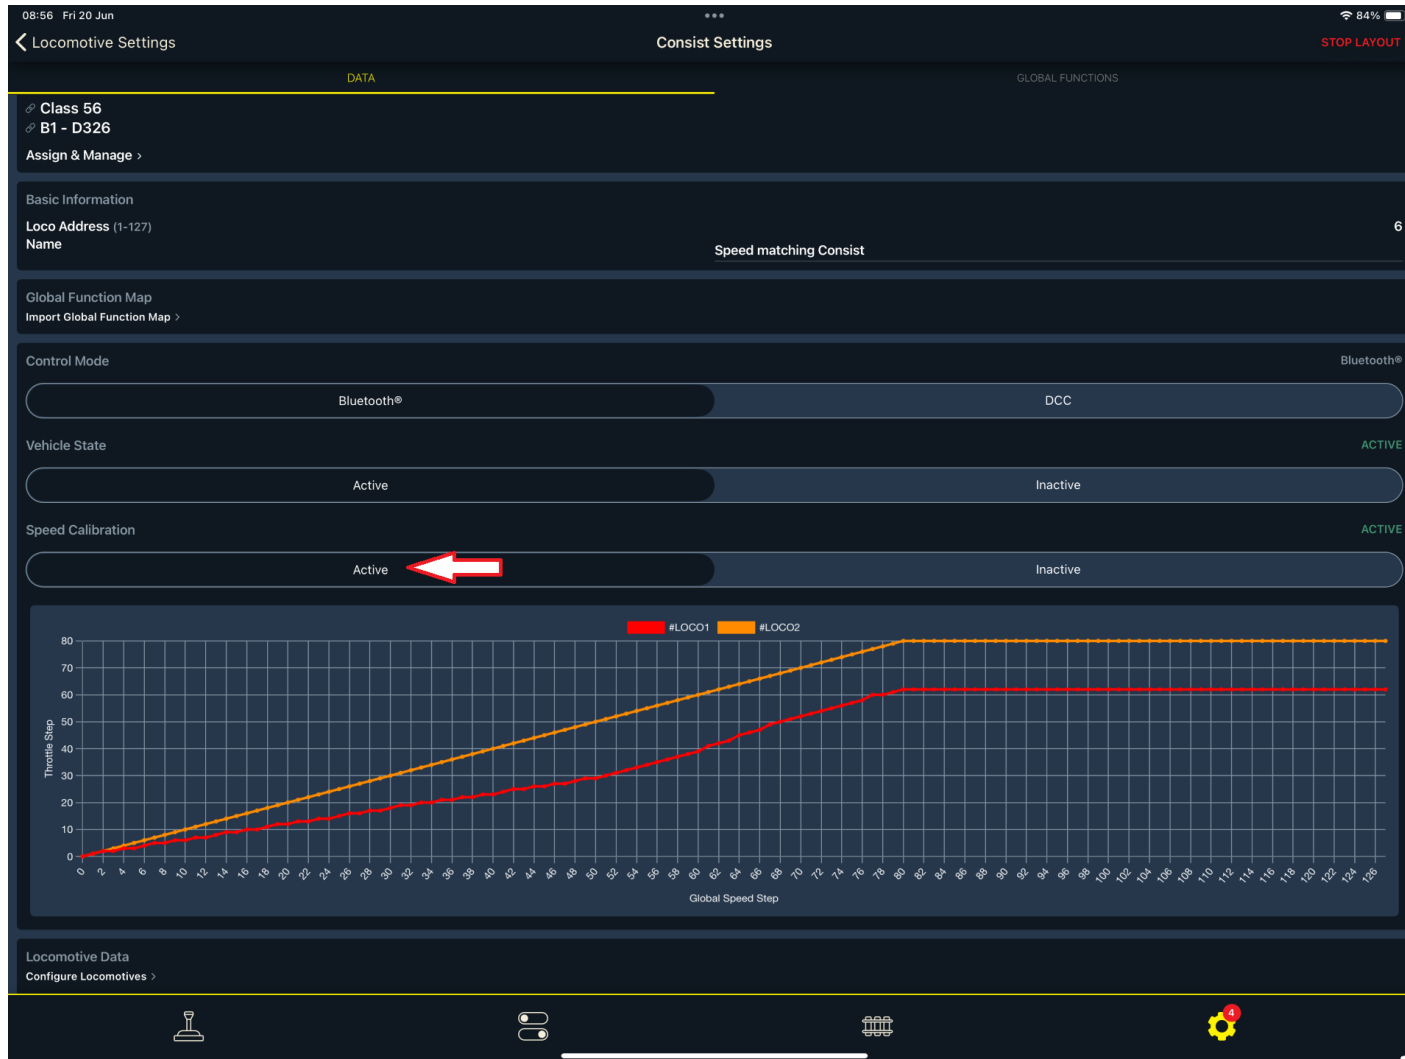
08:56 Fri 20 Jun
•••
84%

Locomotive Settings
Consist Settings
STOP LAYOUT

DATA
GLOBAL FUNCTIONS

Class 56
B1 - D326
Assign & Manage ›

Basic Information
Loco Address (1-127)
6
Name
Speed matching Consist

Global Function Map
Import Global Function Map ›

Control Mode
Bluetooth®
Bluetooth®
DCC

Vehicle State
ACTIVE
Active
Inactive

Speed Calibration
ACTIVE
Active
Inactive

#LOCO1 #LOCO2
80
70
60
50
40
30
20
10
0
Throttle Step
0 2 4 6 8 10 12 14 16 18 20 22 24 26 28 30 32 34 36 38 40 42 44 46 48 50 52 54 56 58 60 62 64 66 68 70 72 74 76 78 80 82 84 86 88 90 92 94 96 98 100 102 104 106 108 110 112 114 116 118 120 122 124 126
Global Speed Step

Locomotive Data
Configure Locomotives ›

4